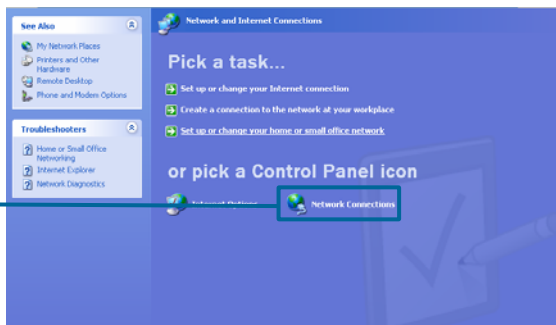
See Also

My Network Places
Printers and Other Hardware
Remote Desktop
Phone and Modem Options

Troubleshooters

Home or Small Office Networking
Internet Explorer
Network Diagnostics

Network and Internet Connections

Pick a task...

Set up or change your Internet connection
Create a connection to the network at your workplace
Set up or change your home or small office network

or pick a Control Panel icon

Internet Options
Network Connections